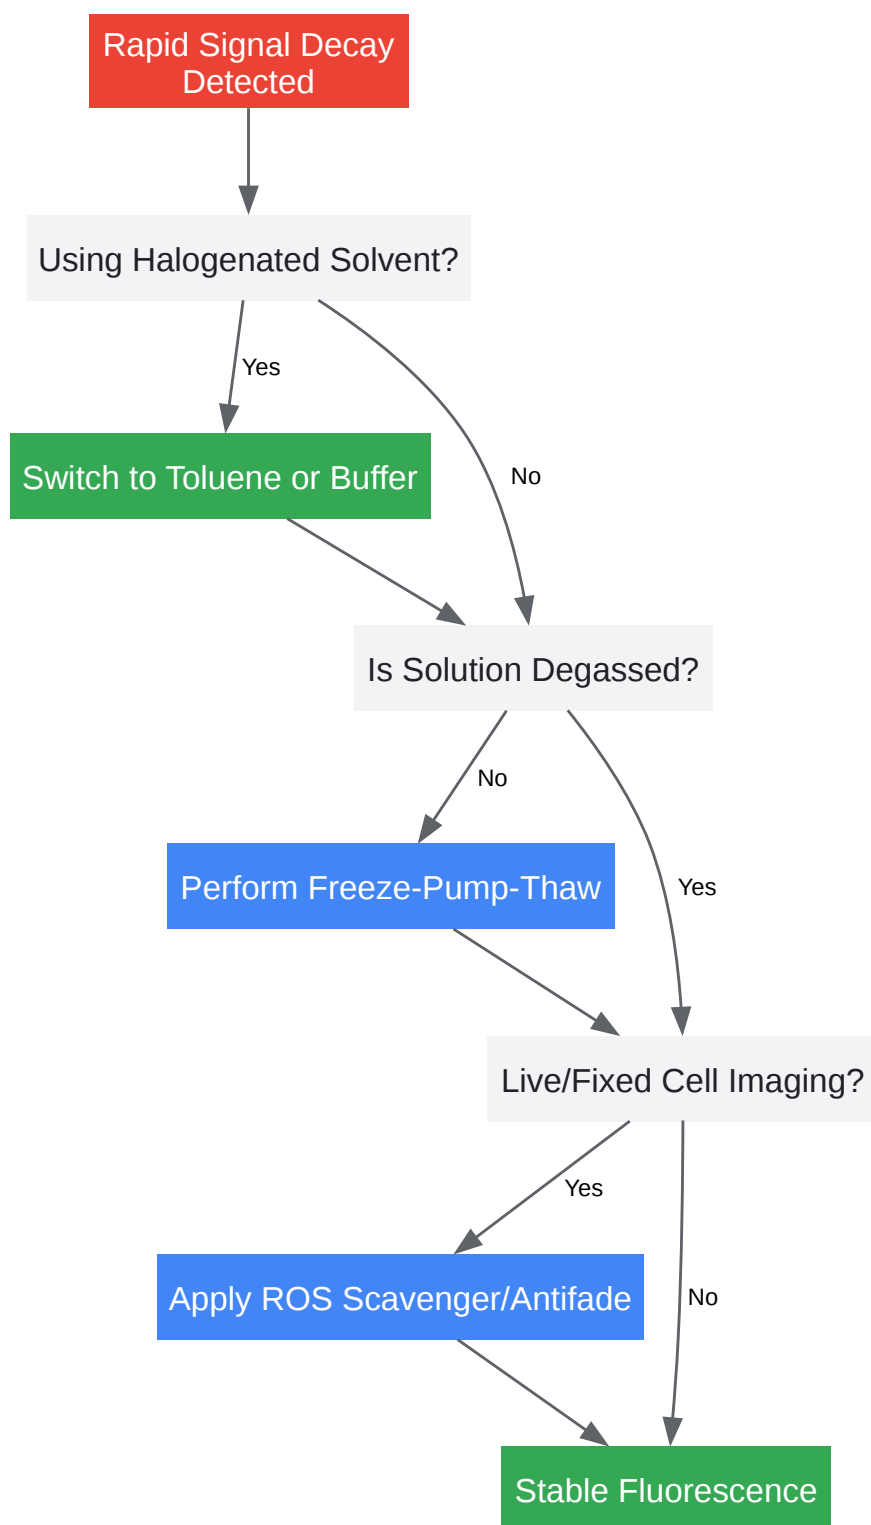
Rapid Signal Decay Detected

Using Halogenated Solvent?

Yes

No

Switch to Toluene or Buffer

Is Solution Degassed?

No

Yes

Perform Freeze-Pump-Thaw

Live/Fixed Cell Imaging?

Yes

No

Apply ROS Scavenger/Antifade

Stable Fluorescence